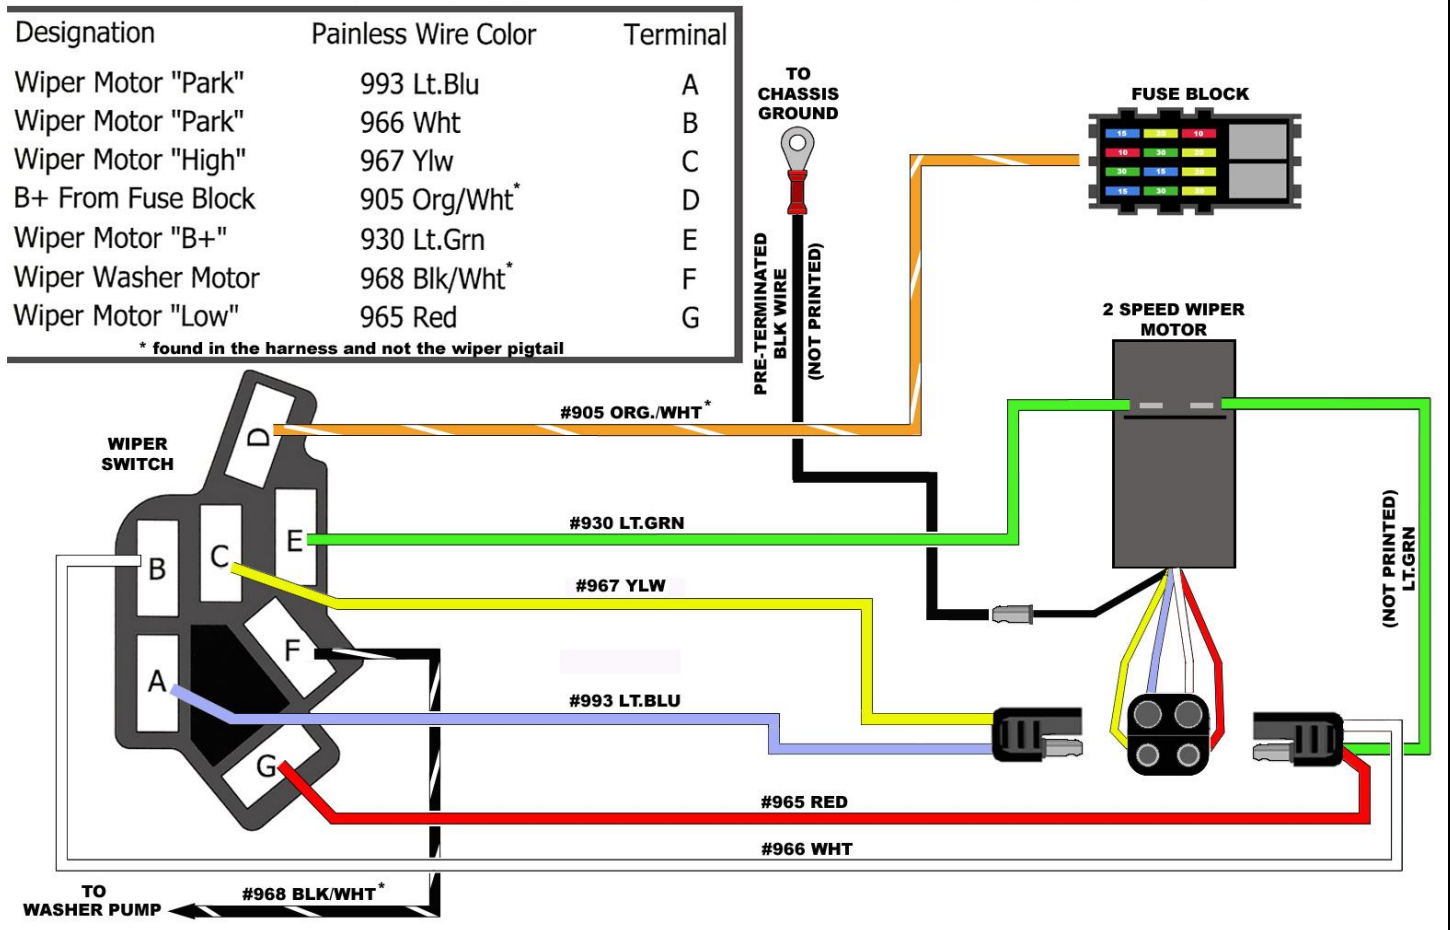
| Designation | Painless Wire Color | Terminal |
|---|---|---|
| Wiper Motor "Park" | 993 Lt.Blu | A |
| Wiper Motor "Park" | 966 Wht | B |
| Wiper Motor "High" | 967 Ylw | C |
| B+ From Fuse Block | 905 Org/Wht* | D |
| Wiper Motor "B+" | 930 Lt.Grn | E |
| Wiper Washer Motor | 968 Blk/Wht* | F |
| Wiper Motor "Low" | 965 Red | G |

* found in the harness and not the wiper pigtail

TO CHASSIS GROUND

FUSE BLOCK

15 20 10
10 30 20
30 15 20
15 30 20

PRE-TERMINATED BLK WIRE (NOT PRINTED)

2 SPEED WIPER MOTOR

WIPER SWITCH

D
E
B
C
F
A
G

#905 ORG./WHT*

#930 LT.GRN

#967 YLW

#993 LT.BLU

#965 RED

#966 WHT

(NOT PRINTED) LT.GRN

TO WASHER PUMP

#968 BLK/WHT*